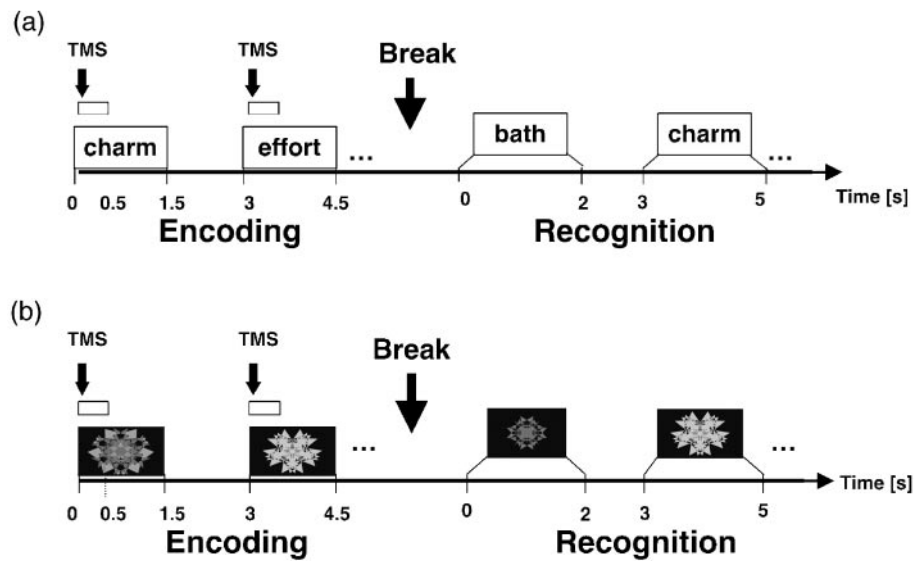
(a)

TMS

TMS

Break

charm

effort

...

bath

charm

...

0 0.5 1.5 3 4.5 0 2 3 5 Time [s]

Encoding

Recognition

(b)

TMS

TMS

Break

...

...

Time [s]

0 0.5 1.5 3 4.5 0 2 3 5

Encoding

Recognition